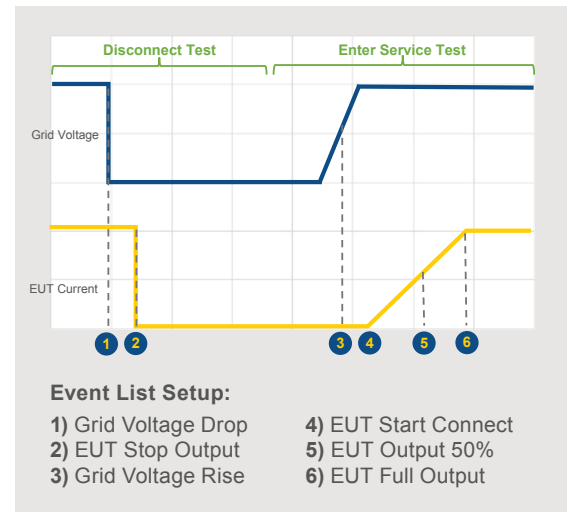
Disconnect Test

Enter Service Test

Grid Voltage

EUT Current

1 2 3 4 5 6

Event List Setup:

1) Grid Voltage Drop
2) EUT Stop Output
3) Grid Voltage Rise

4) EUT Start Connect
5) EUT Output 50%
6) EUT Full Output